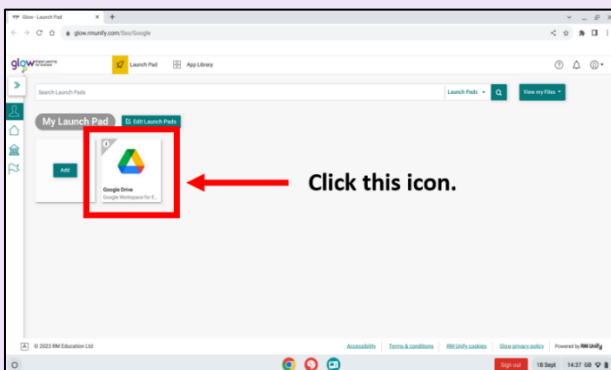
Glow - Launch Pad
glow.rmunify.com/Sso/Google
glow
Launch Pad
App Library
Search Launch Pads
Launch Pads
View my Files
My Launch Pad
Edit Launch Pads
Add
Google Drive
Google Workspace for E...
Click this icon.
© 2023 RM Education Ltd
Accessibility
Terms & conditions
RM Unify cookies
Glow privacy policy
Powered by RM Unify
Sign out
18 Sept
14:37
GB